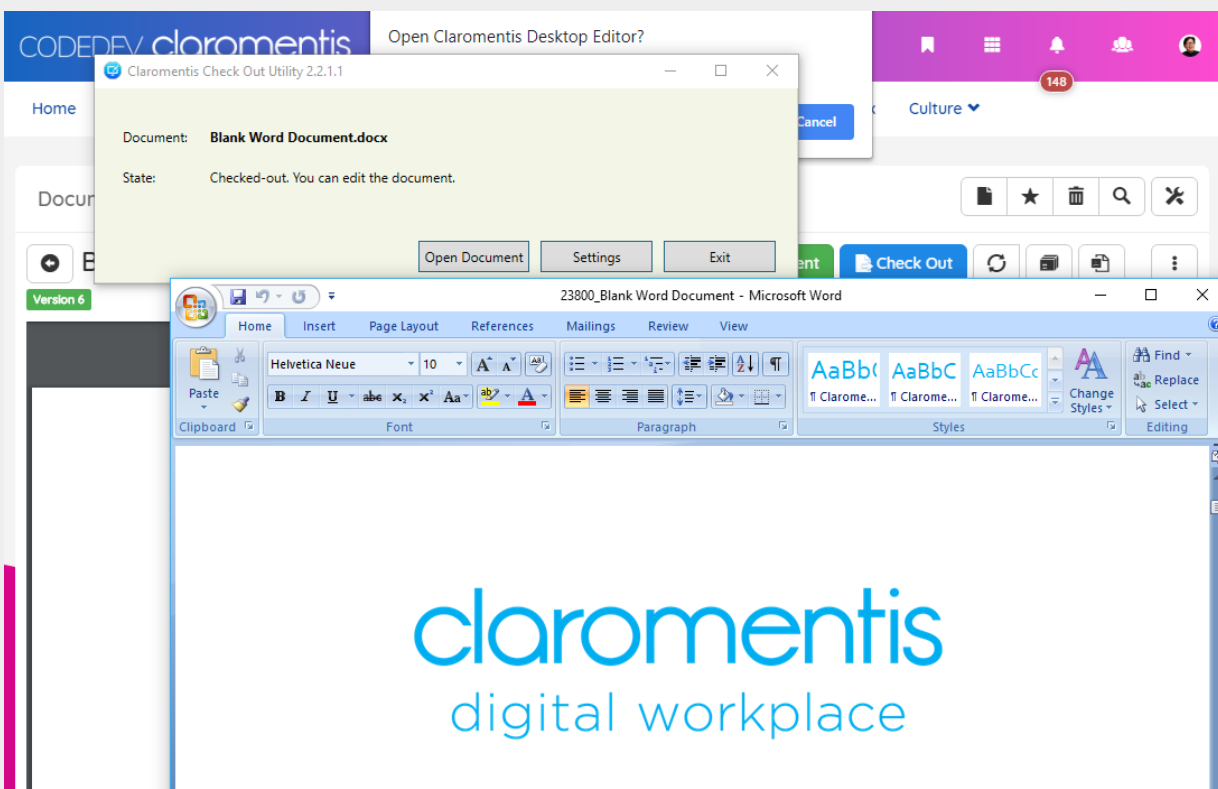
CODEDEV claromentis

Open Claromentis Desktop Editor?

148

Home

Culture

Cancel

Claromentis Check Out Utility 2.2.1.1

Document: Blank Word Document.docx

State: Checked-out. You can edit the document.

Open Document Settings Exit

Docu

B

Version 6

ent

Check Out

23800_Blank Word Document - Microsoft Word

Home Insert Page Layout References Mailings Review View

Paste

Helvetica Neue 10

B I U abc $x_2$ $x^2$ Aa

AaBb( AaBbC AaBbCc
¶ Clarome... ¶ Clarome... ¶ Clarome...

Change Styles

Find
Replace
Select

Clipboard Font Paragraph Styles Editing

claromentis
digital workplace